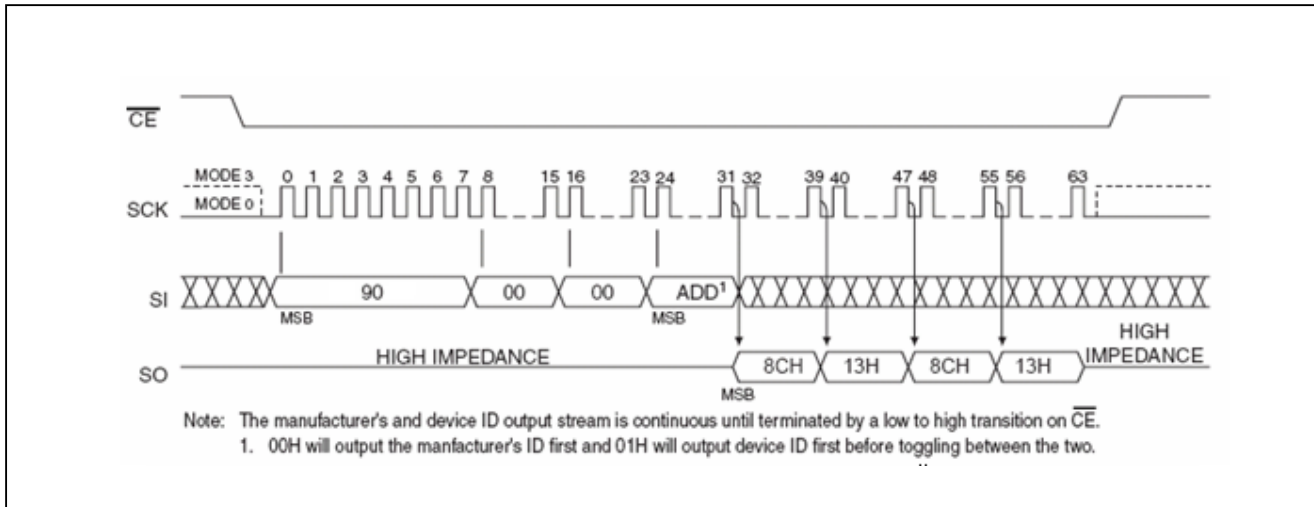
$\overline{CE}$

MODE 3
MODE 0
0 1 2 3 4 5 6 7 8 15 16 23 24 31 32 39 40 47 48 55 56 63
SCK

SI
90
00
00
ADD¹
MSB
MSB

SO
HIGH IMPEDANCE
8CH
13H
8CH
13H
HIGH IMPEDANCE
MSB

Note: The manufacturer's and device ID output stream is continuous until terminated by a low to high transition on $\overline{CE}$.
1. 00H will output the manfacturer's ID first and 01H will output device ID first before toggling between the two.